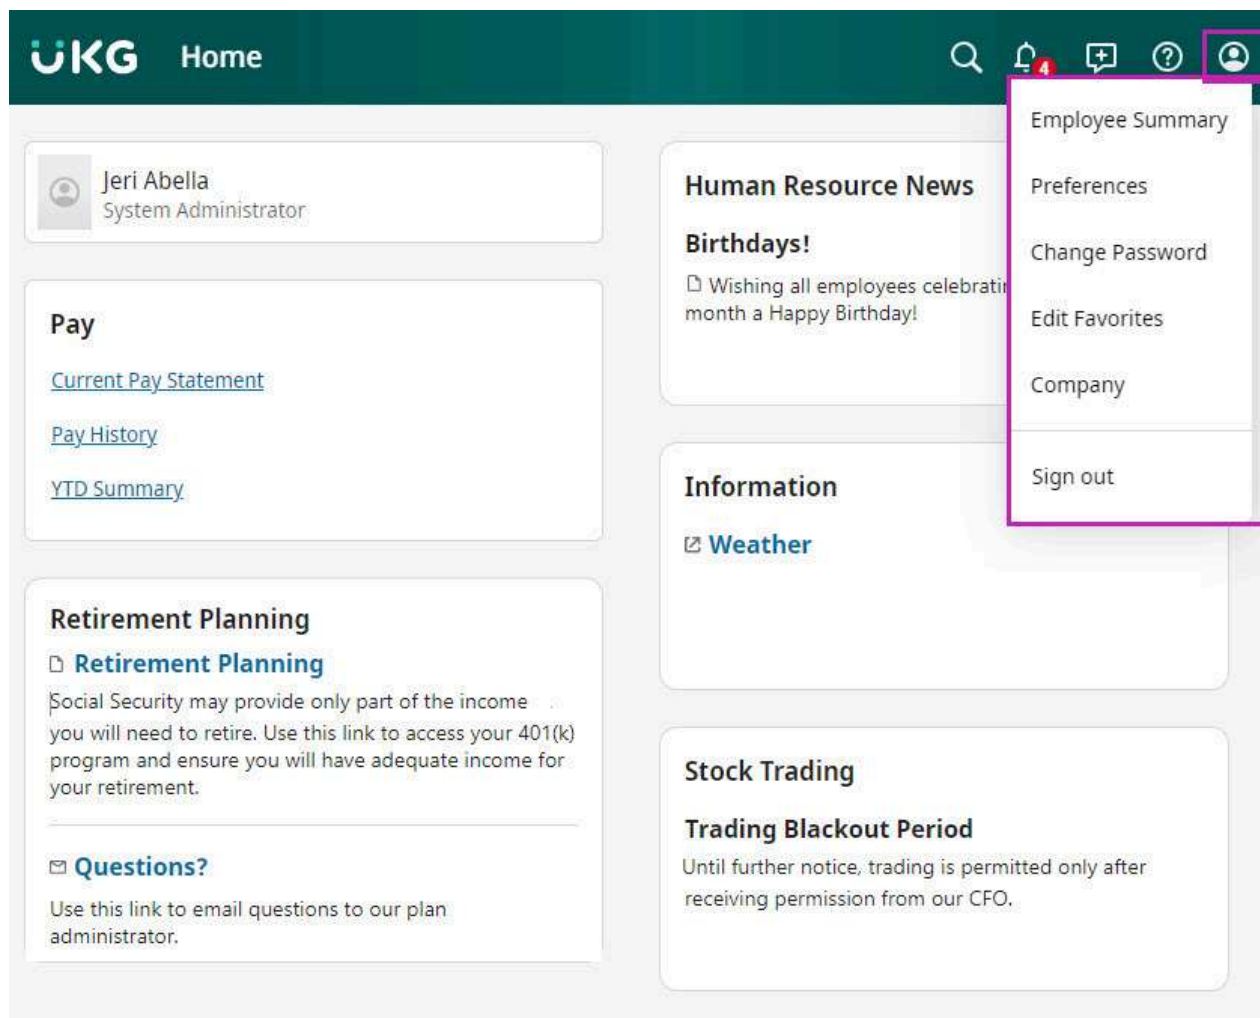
UKG Home

4

Employee Summary
Preferences
Change Password
Edit Favorites
Company
Sign out

Jeri Abella
System Administrator

Pay
Current Pay Statement
Pay History
YTD Summary

Retirement Planning
Retirement Planning
Social Security may provide only part of the income you will need to retire. Use this link to access your 401(k) program and ensure you will have adequate income for your retirement.

Questions?
Use this link to email questions to our plan administrator.

Human Resource News
Birthdays!
Wishing all employees celebrati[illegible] month a Happy Birthday!

Information
Weather

Stock Trading
Trading Blackout Period
Until further notice, trading is permitted only after receiving permission from our CFO.